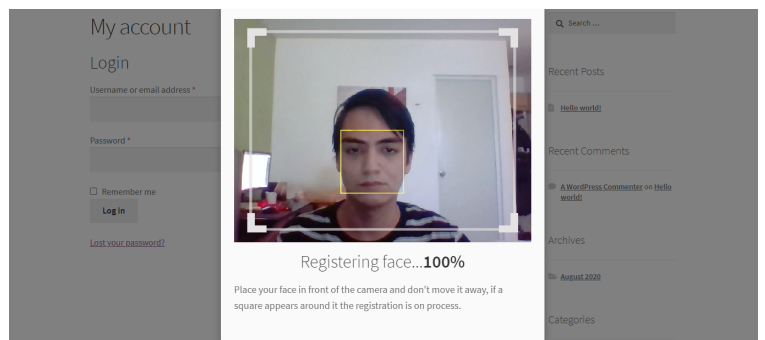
My account

Login

Username or email address *

Password *

Remember me

Log in

Lost your password?

Registering face...**100%**

Place your face in front of the camera and don't move it away, if a square appears around it the registration is on process.

Search ...

Recent Posts

Hello world!

Recent Comments

A WordPress Commenter on Hello world!

Archives

August 2020

Categories